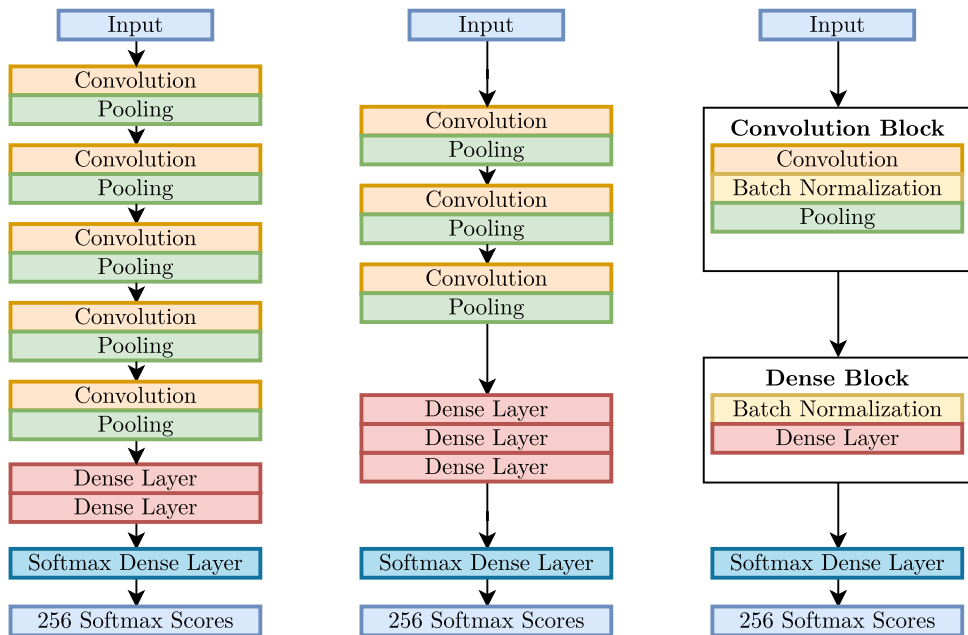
Input
Convolution
Pooling
Convolution
Pooling
Convolution
Pooling
Convolution
Pooling
Convolution
Pooling
Dense Layer
Dense Layer
Softmax Dense Layer
256 Softmax Scores

Input
Convolution
Pooling
Convolution
Pooling
Convolution
Pooling
Dense Layer
Dense Layer
Dense Layer
Softmax Dense Layer
256 Softmax Scores

Input
Convolution Block
Convolution
Batch Normalization
Pooling
Dense Block
Batch Normalization
Dense Layer
Softmax Dense Layer
256 Softmax Scores